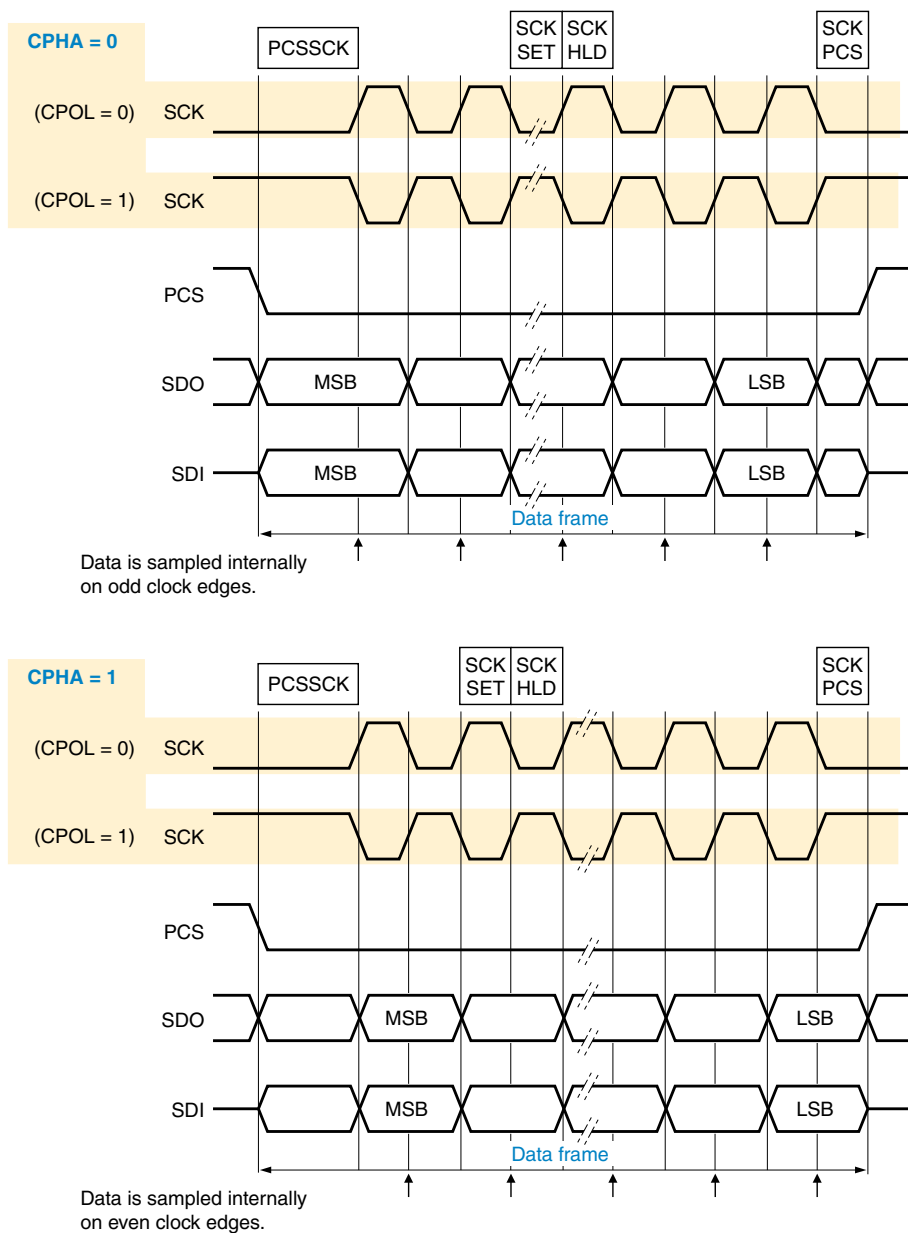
CPHA = 0

PCSSCK

SCK SET

SCK HLD

SCK PCS

(CPOL = 0) SCK

(CPOL = 1) SCK

PCS

SDO MSB LSB

SDI MSB LSB

Data frame

Data is sampled internally on odd clock edges.

CPHA = 1

PCSSCK

SCK SET

SCK HLD

SCK PCS

(CPOL = 0) SCK

(CPOL = 1) SCK

PCS

SDO MSB LSB

SDI MSB LSB

Data frame

Data is sampled internally on even clock edges.